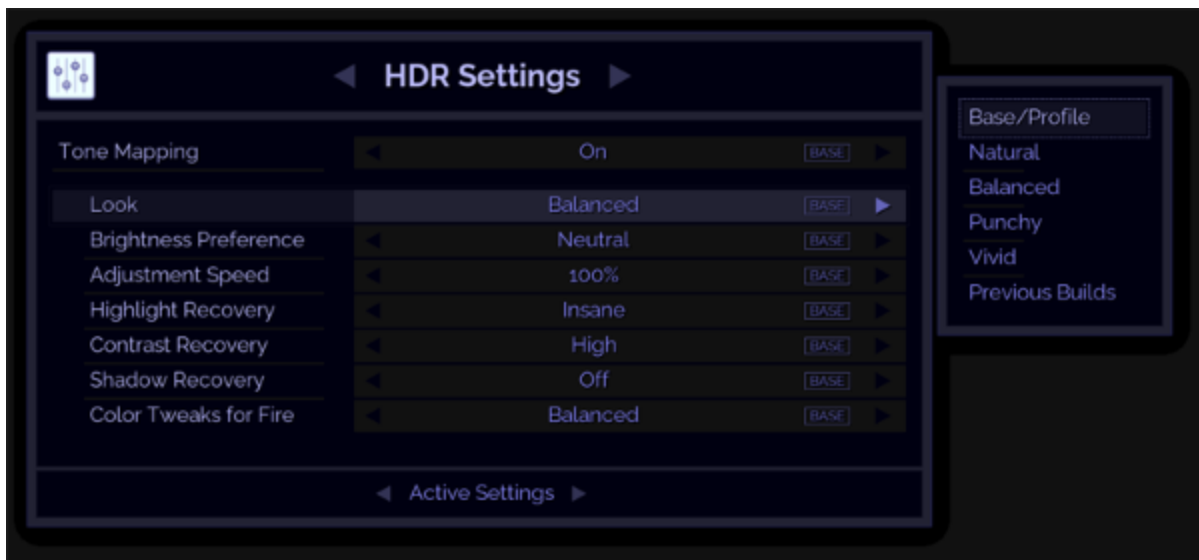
◀ HDR Settings ▶

Tone Mapping ◀ On BASE ▶

Look Balanced BASE ▶
Brightness Preference ◀ Neutral BASE ▶
Adjustment Speed ◀ 100% BASE ▶
Highlight Recovery ◀ Insane BASE ▶
Contrast Recovery ◀ High BASE ▶
Shadow Recovery ◀ Off BASE ▶
Color Tweaks for Fire ◀ Balanced BASE ▶

◀ Active Settings ▶

Base/Profile
Natural
Balanced
Punchy
Vivid
Previous Builds